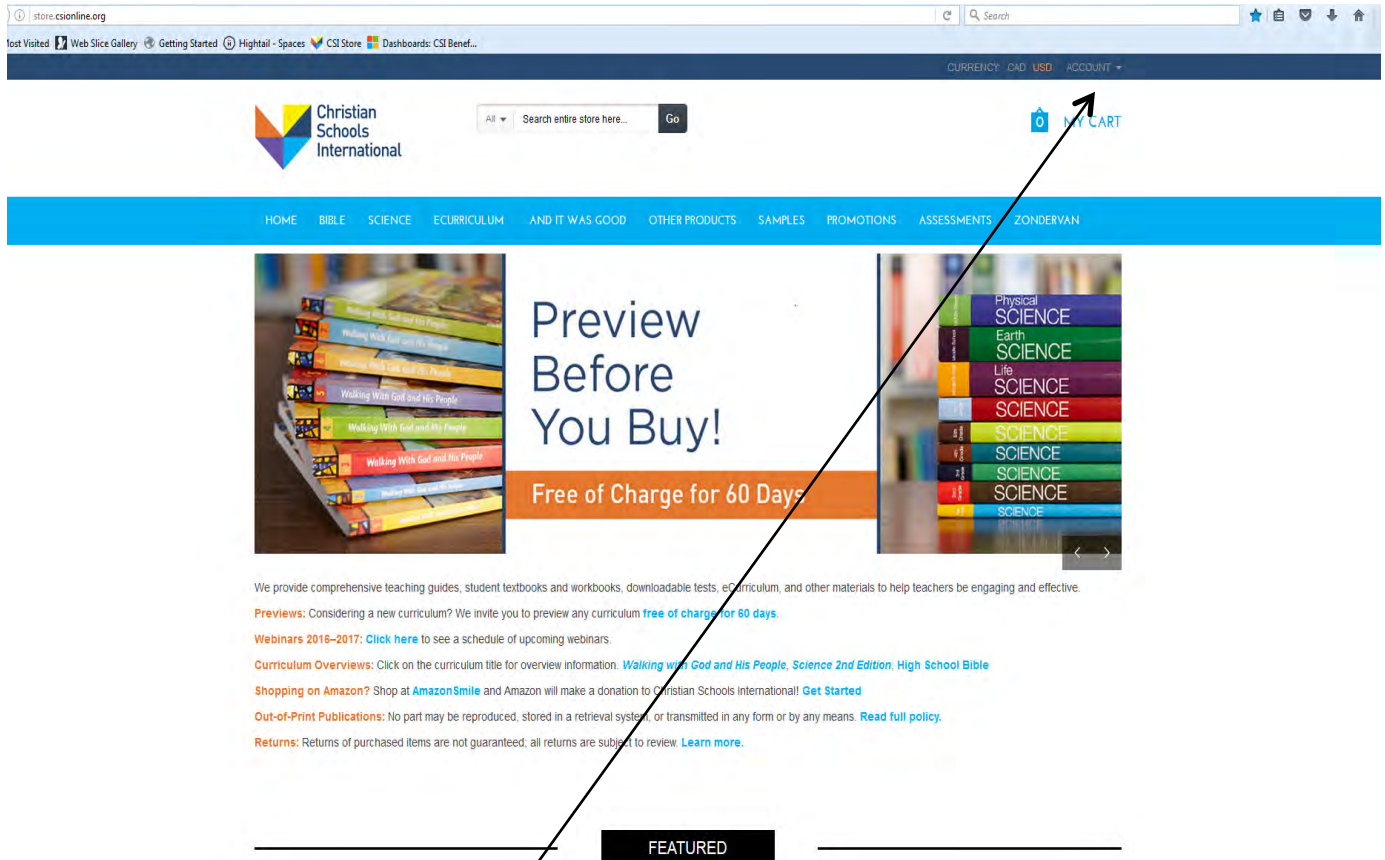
store.csionline.org

Search

Most Visited Web Slice Gallery Getting Started Hightail - Spaces CSI Store Dashboards: CSI Benef...

CURRENCY: CAD USD ACCOUNT

Christian Schools International

All Search entire store here... Go

0 MY CART

HOME BIBLE SCIENCE ECURRICULUM AND IT WAS GOOD OTHER PRODUCTS SAMPLES PROMOTIONS ASSESSMENTS ZONDERVAN

Walking With God and His People

Preview Before You Buy!

Free of Charge for 60 Days

Physical SCIENCE
Earth SCIENCE
Life SCIENCE
SCIENCE
SCIENCE
SCIENCE
SCIENCE
SCIENCE
SCIENCE

We provide comprehensive teaching guides, student textbooks and workbooks, downloadable tests, eCurriculum, and other materials to help teachers be engaging and effective.

Previews: Considering a new curriculum? We invite you to preview any curriculum free of charge for 60 days.

Webinars 2016–2017: Click here to see a schedule of upcoming webinars.

Curriculum Overviews: Click on the curriculum title for overview information. Walking with God and His People, Science 2nd Edition, High School Bible

Shopping on Amazon? Shop at AmazonSmile and Amazon will make a donation to Christian Schools International! Get Started

Out-of-Print Publications: No part may be reproduced, stored in a retrieval system, or transmitted in any form or by any means. Read full policy.

Returns: Returns of purchased items are not guaranteed; all returns are subject to review. Learn more.

FEATURED